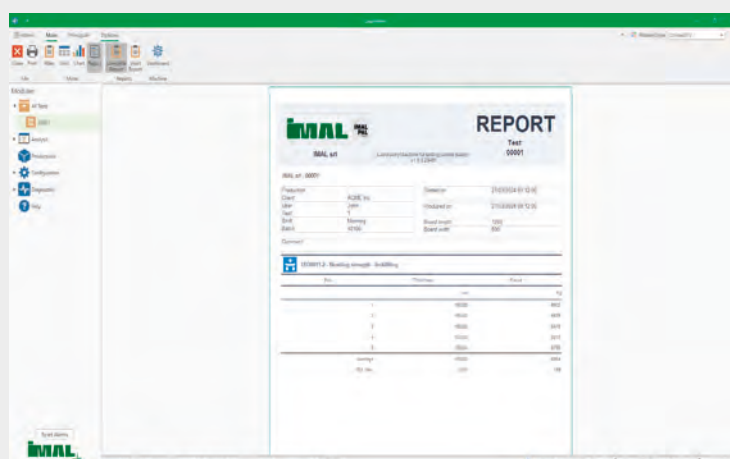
REPORT

Test

00001

IMAL srl

IMAL srl - 00001

| Production | |
|---|---|
| Client | ACME Inc. |
| User | John |
| Test | 1 |
| Shift | Morning |
| Batch | 10190 |

Comment

EN310/11.2 - Bending strength - Schliffring

Average

Std. dev.

Sync items

IMAL

REPORT

Close Print

Home Main Manager Options

Modules

All Tests

Analysis

Production

Configuration

Diagnostic

Help